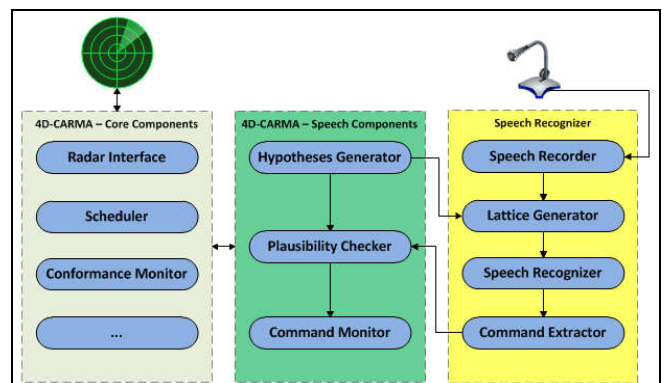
4D-CARMA – Core Components

Radar Interface

Scheduler

Conformance Monitor

...

4D-CARMA – Speech Components

Hypotheses Generator

Plausibility Checker

Command Monitor

Speech Recognizer

Speech Recorder

Lattice Generator

Speech Recognizer

Command Extractor